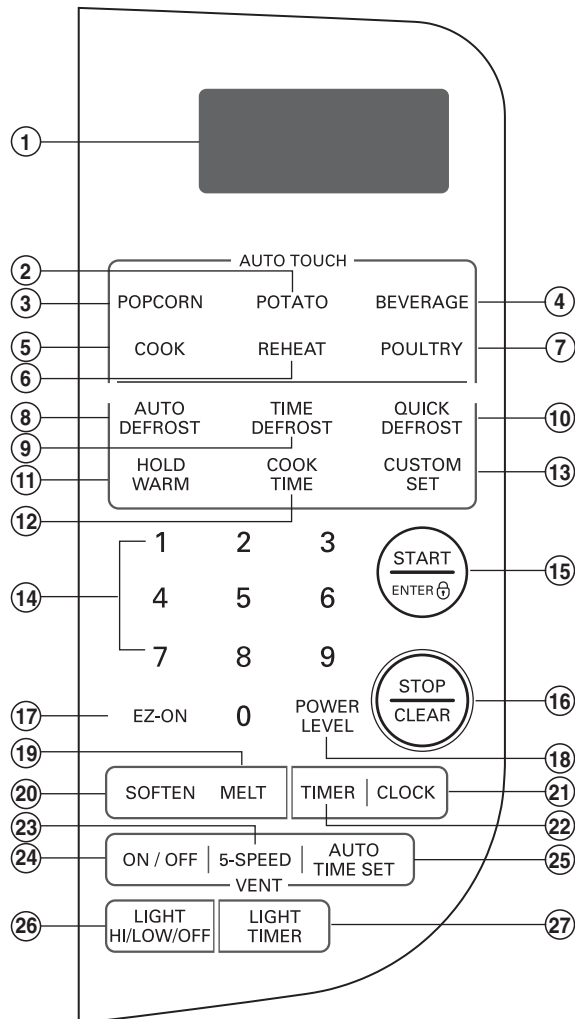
①

AUTO TOUCH

②

③ POPCORN POTATO BEVERAGE ④

⑤ COOK REHEAT POULTRY ⑦

⑥

⑧ AUTO DEFROST TIME DEFROST QUICK DEFROST ⑩

⑨

⑪ HOLD WARM COOK TIME CUSTOM SET ⑬

⑫

1 2 3

⑭ 4 5 6

7 8 9

START
ENTER
⑮

STOP
CLEAR
⑯

⑰ EZ-ON 0 POWER LEVEL

⑲ ⑱

⑳ SOFTEN MELT TIMER | CLOCK ㉑

㉓ ㉒

㉔ ON / OFF | 5-SPEED | AUTO TIME SET ㉕
VENT

㉖ LIGHT HI/LOW/OFF LIGHT TIMER ㉗